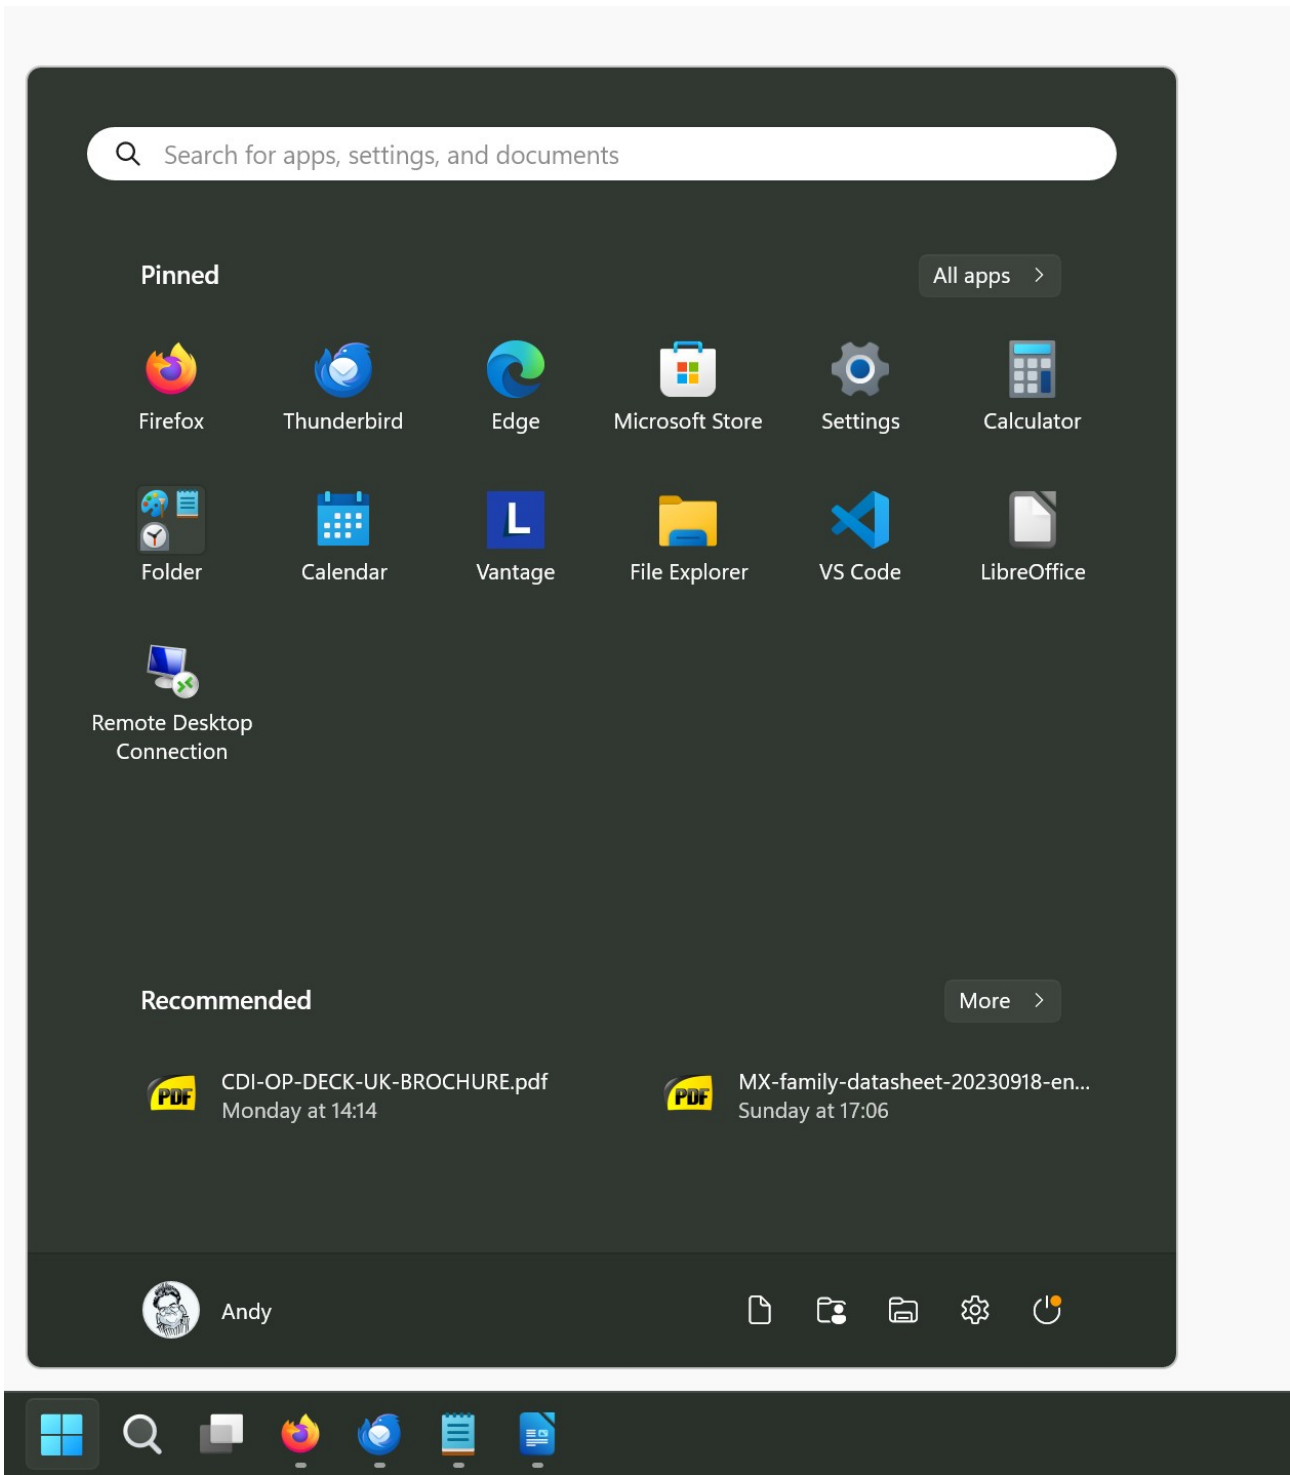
Search for apps, settings, and documents

Pinned

All apps >

Firefox
Thunderbird
Edge
Microsoft Store
Settings
Calculator
Folder
Calendar
Vantage
File Explorer
VS Code
LibreOffice
Remote Desktop Connection

Recommended

More >

PDF
CDI-OP-DECK-UK-BROCHURE.pdf
Monday at 14:14

PDF
MX-family-datasheet-20230918-en...
Sunday at 17:06

Andy